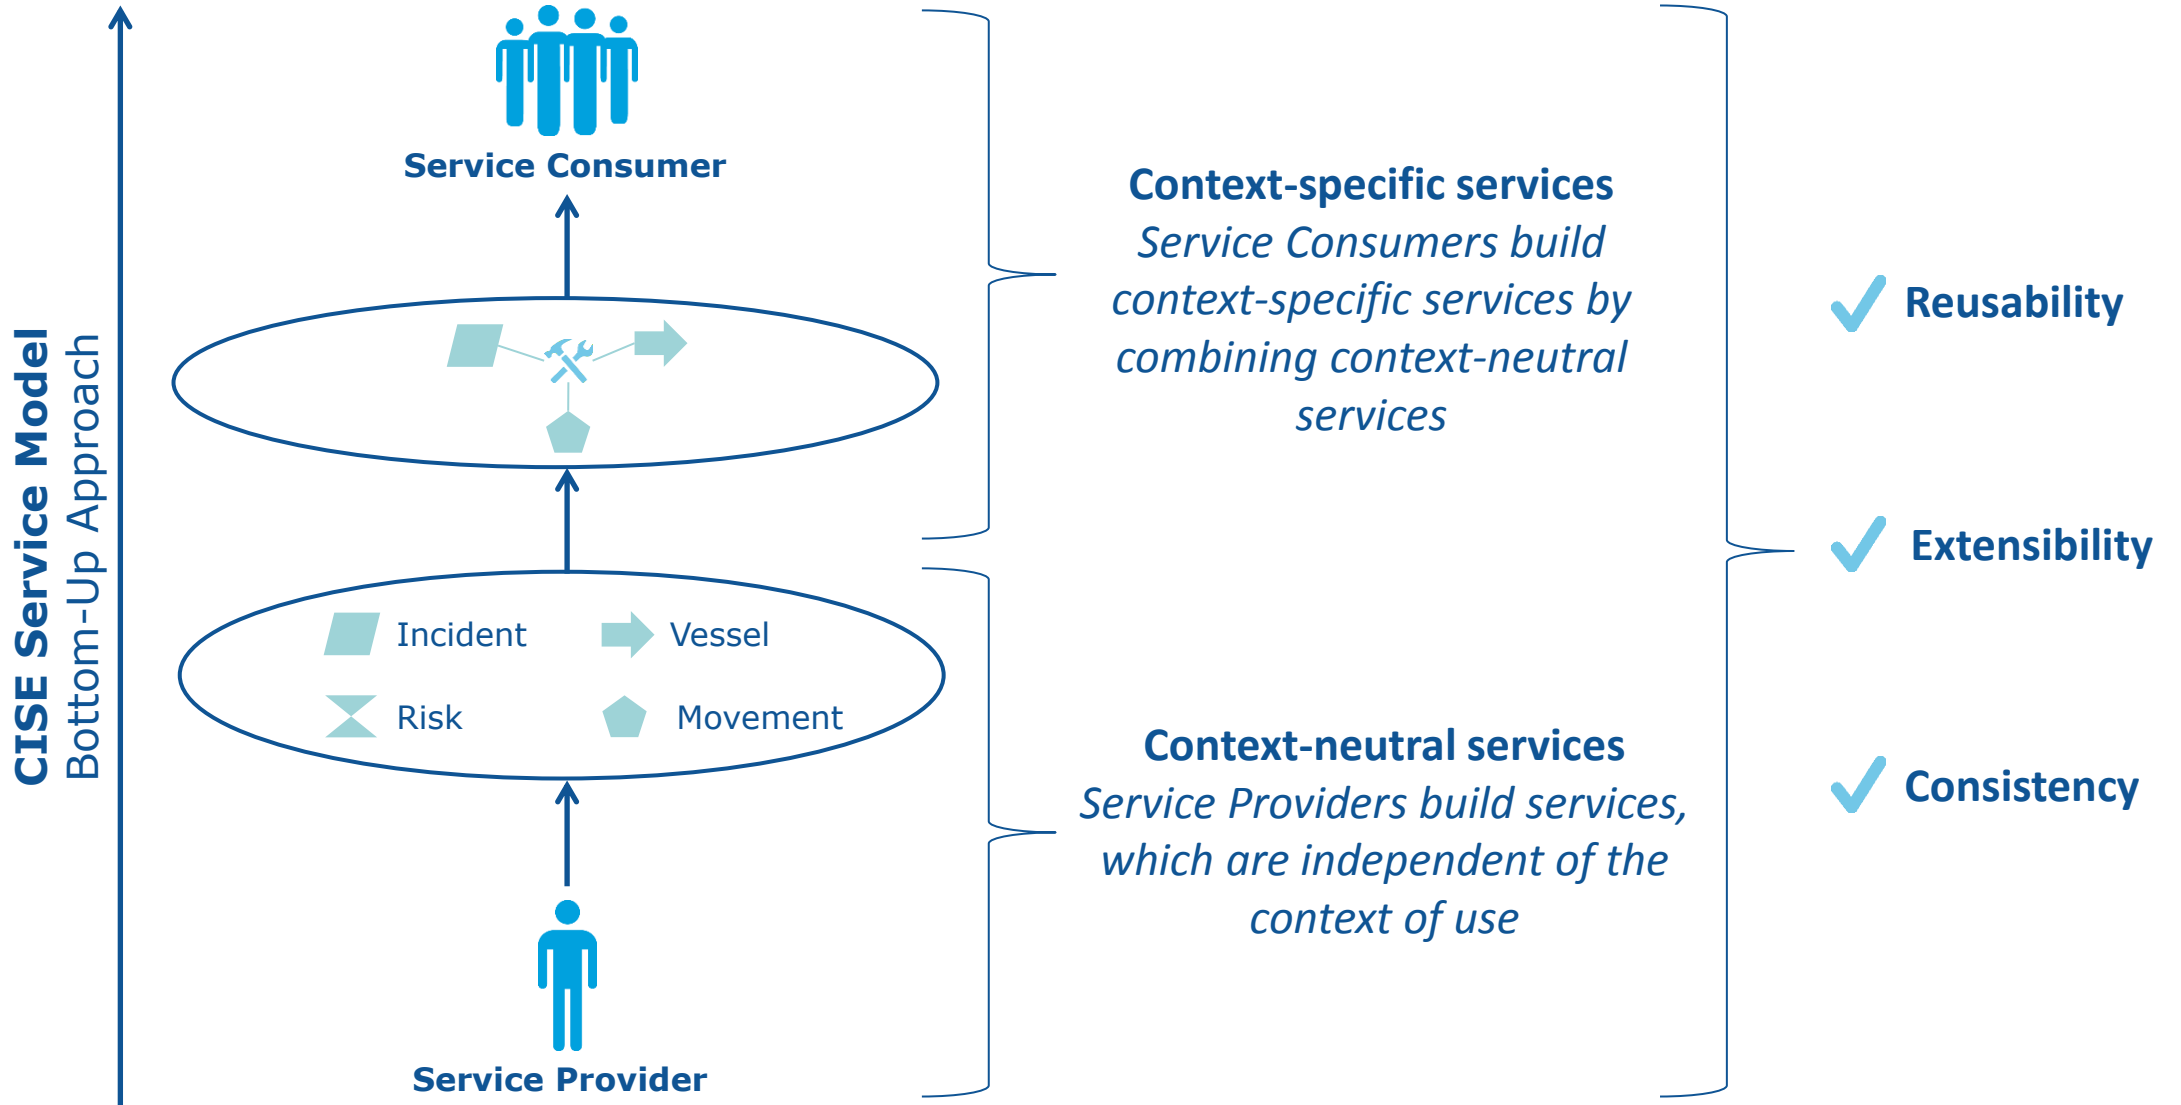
CISE Service Model
Bottom-Up Approach

Service Consumer

Incident
Vessel
Risk
Movement

Service Provider

Context-specific services
Service Consumers build context-specific services by combining context-neutral services

Context-neutral services
Service Providers build services, which are independent of the context of use

Reusability
Extensibility
Consistency